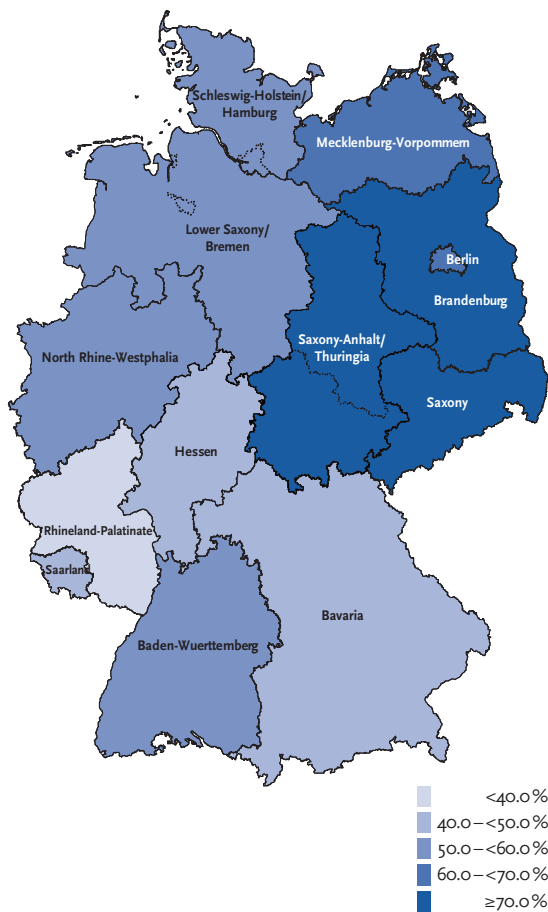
Schleswig-Holstein/ Hamburg

Mecklenburg-Vorpommern

Lower Saxony/ Bremen

Berlin

Brandenburg

North Rhine-Westphalia

Saxony-Anhalt/ Thuringia

Saxony

Hessen

Rhineland-Palatinate

Saarland

Bavaria

Baden-Wuerttemberg

<40.0 %
40.0 – <50.0 %
50.0 – <60.0 %
60.0 – <70.0 %
≥70.0 %